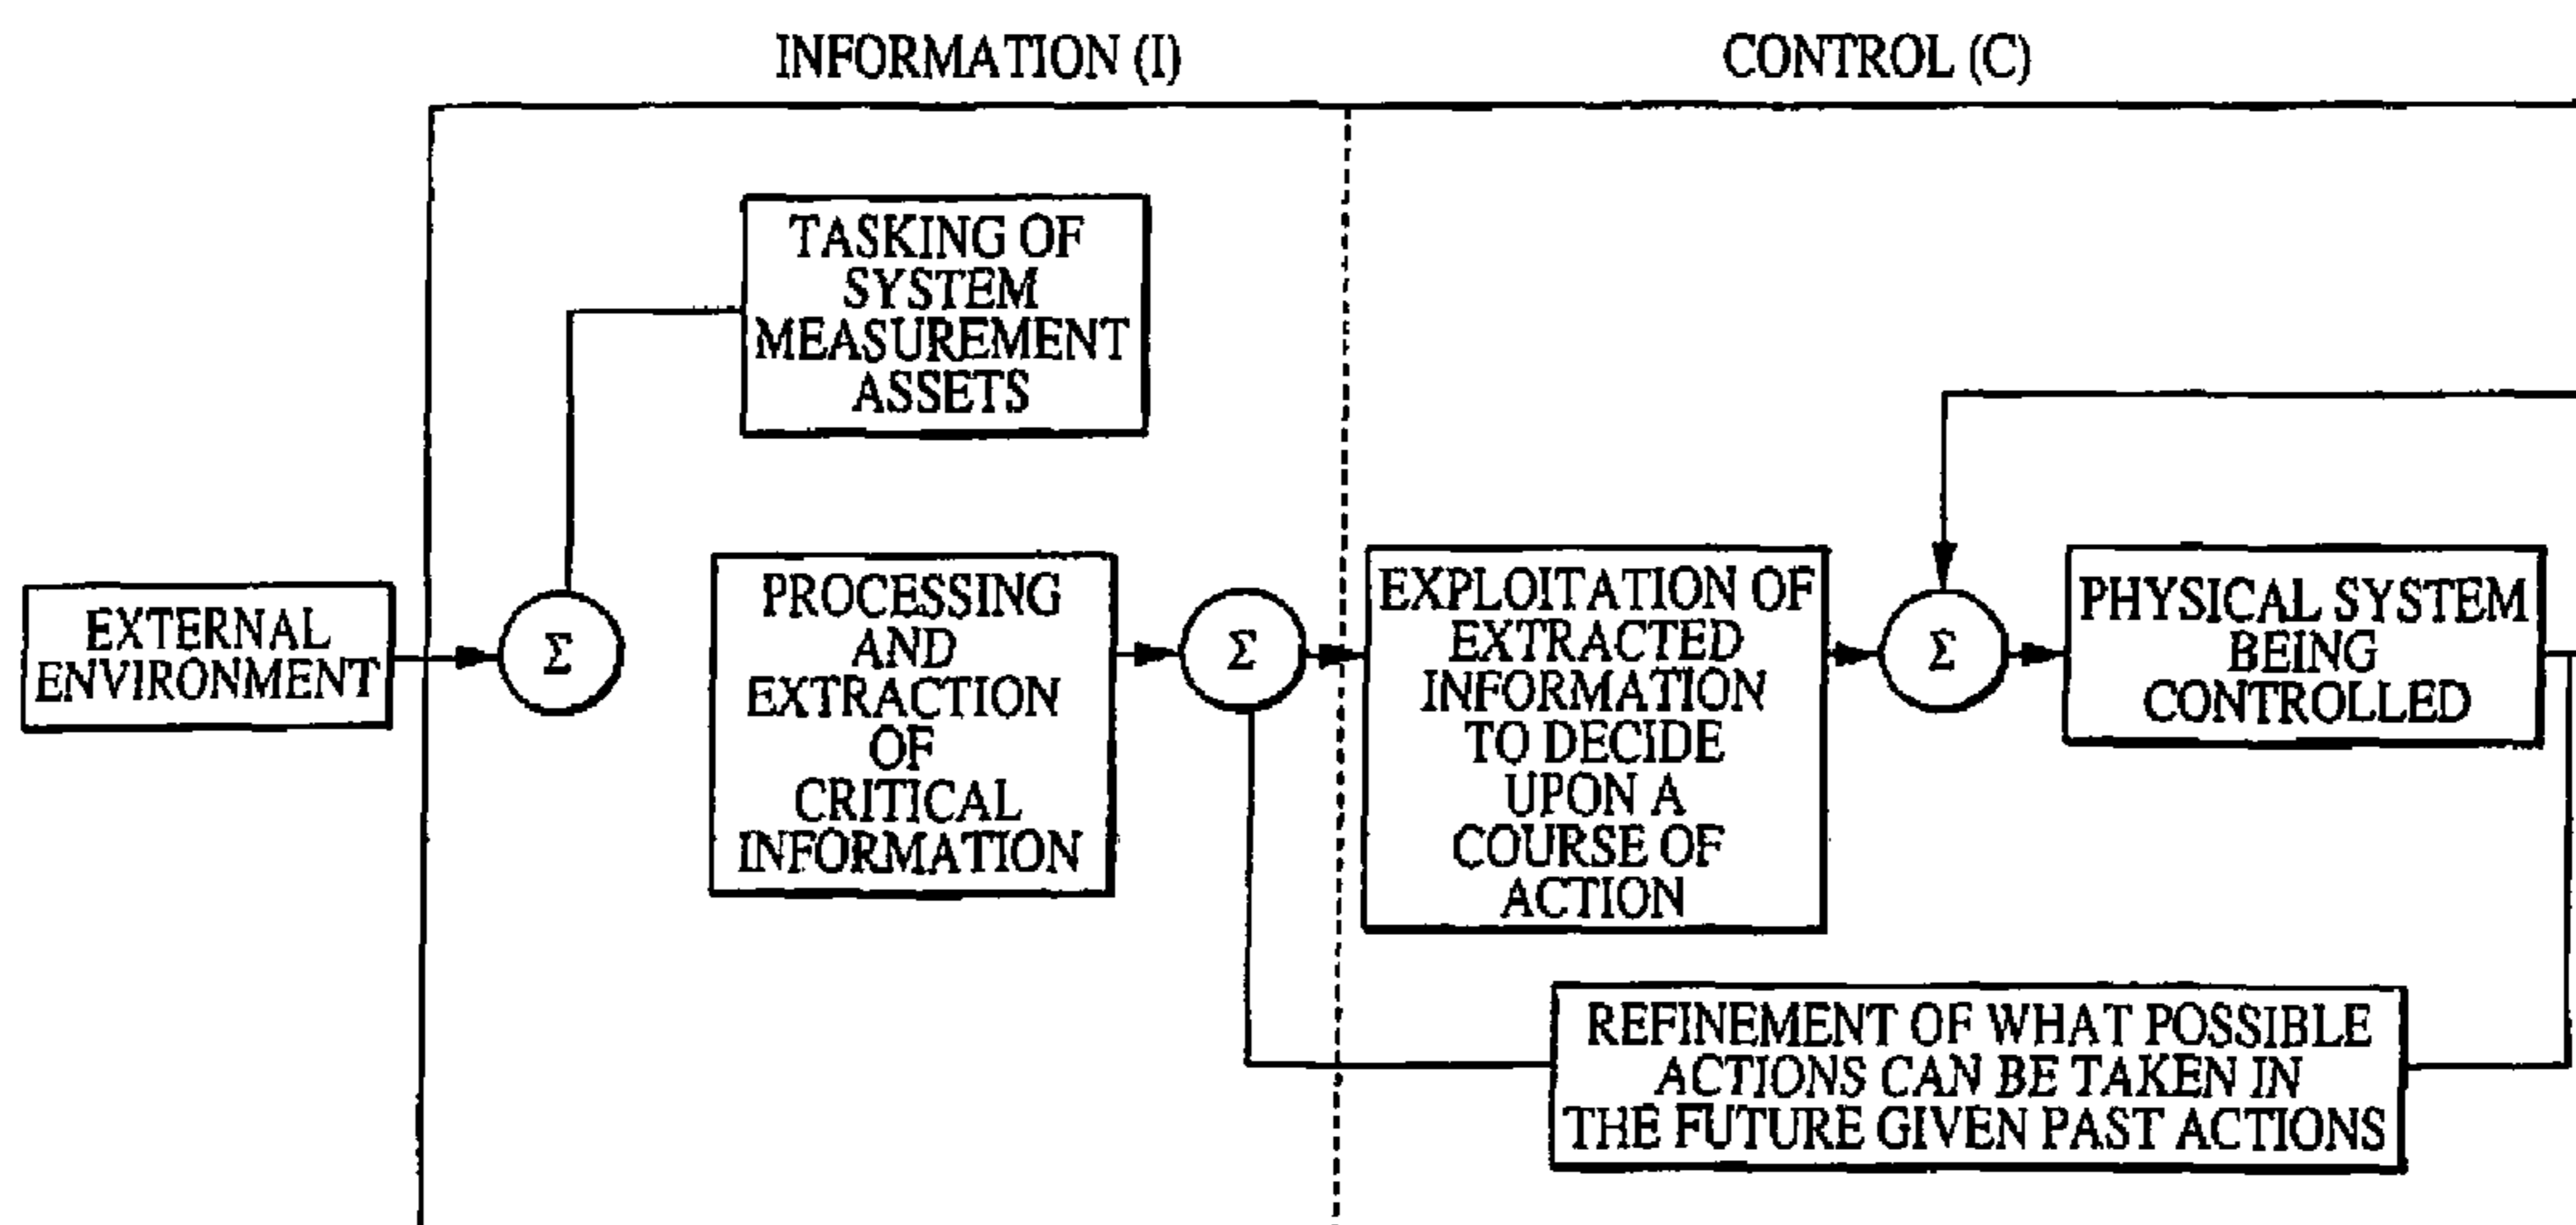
INFORMATION (I)

CONTROL (C)

TASKING OF SYSTEM MEASUREMENT ASSETS

EXTERNAL ENVIRONMENT

$\Sigma$

PROCESSING AND EXTRACTION OF CRITICAL INFORMATION

$\Sigma$

EXPLOITATION OF EXTRACTED INFORMATION TO DECIDE UPON A COURSE OF ACTION

$\Sigma$

PHYSICAL SYSTEM BEING CONTROLLED

REFINEMENT OF WHAT POSSIBLE ACTIONS CAN BE TAKEN IN THE FUTURE GIVEN PAST ACTIONS